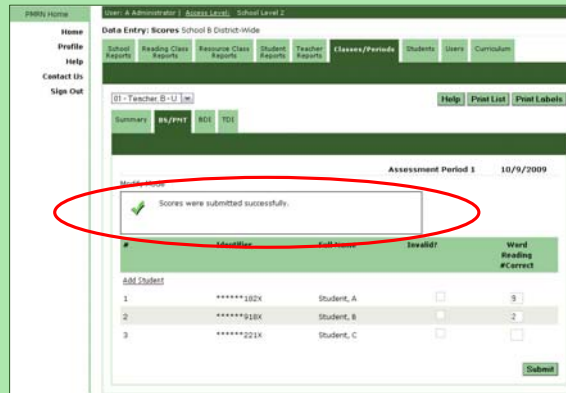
PMRN Home
Home
Profile
Help
Contact Us
Sign Out

User: A Administrator | Access Level: School Level 2

Data Entry: Scores School B District-Wide

School Reports | Reading Class Reports | Resource Class Reports | Student Reports | Teacher Reports | Classes/Periods | Students | Users | Curriculum

01 - Teacher B - U

Help | Print List | Print Labels

Summary | BS/PMT | BDI | TDI

Assessment Period 1    10/9/2009

Modify Mode

Scores were submitted successfully.

| # | Identifier | Full Name | Invalid? | Word Reading #Correct |
|---|---|---|---|---|
| Add Student | | | | |
| 1 | ******182X | Student, A | | 9 |
| 2 | ******918X | Student, B | | 2 |
| 3 | ******221X | Student, C | | |

Submit